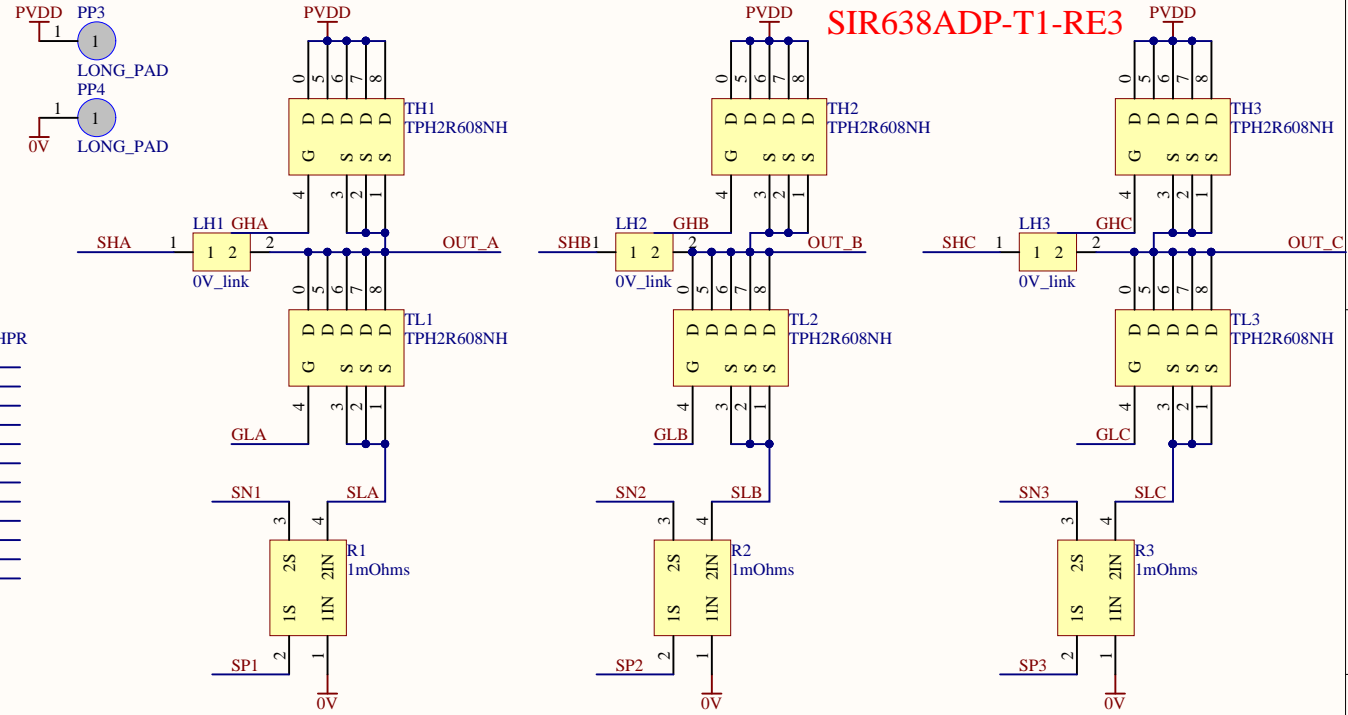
PVDD
1
PP3
1
LONG_PAD
1
PP4
1
0V
LONG_PAD

PVDD
0 5 6 7 8
D D D D D
G S S S
4 3 2 1
TH1
TPH2R608NH
LH1
GHA
SHA
1
1 2
2
OUT_A
0V_link
0 5 6 7 8
D D D D D
G S S S
4 3 2 1
TL1
TPH2R608NH
GLA
SN1
SLA
3
4
2S
2IN
1S
1IN
2
1
R1
1mOhms
SP1
0V

PVDD
SIR638ADP-T1-RE3
0 5 6 7 8
D D D D D
G S S S
4 3 2 1
TH2
TPH2R608NH
LH2
GHB
SHB1
1 2
2
OUT_B
0V_link
0 5 6 7 8
D D D D D
G S S S
4 3 2 1
TL2
TPH2R608NH
GLB
SN2
SLB
3
4
2S
2IN
1S
1IN
2
1
R2
1mOhms
SP2
0V

PVDD
0 5 6 7 8
D D D D D
G S S S
4 3 2 1
TH3
TPH2R608NH
LH3
GHC
SHC
1
1 2
2
OUT_C
0V_link
0 5 6 7 8
D D D D D
G S S S
4 3 2 1
TL3
TPH2R608NH
GLC
SN3
SLC
3
4
2S
2IN
1S
1IN
2
1
R3
1mOhms
SP3
0V

HPR